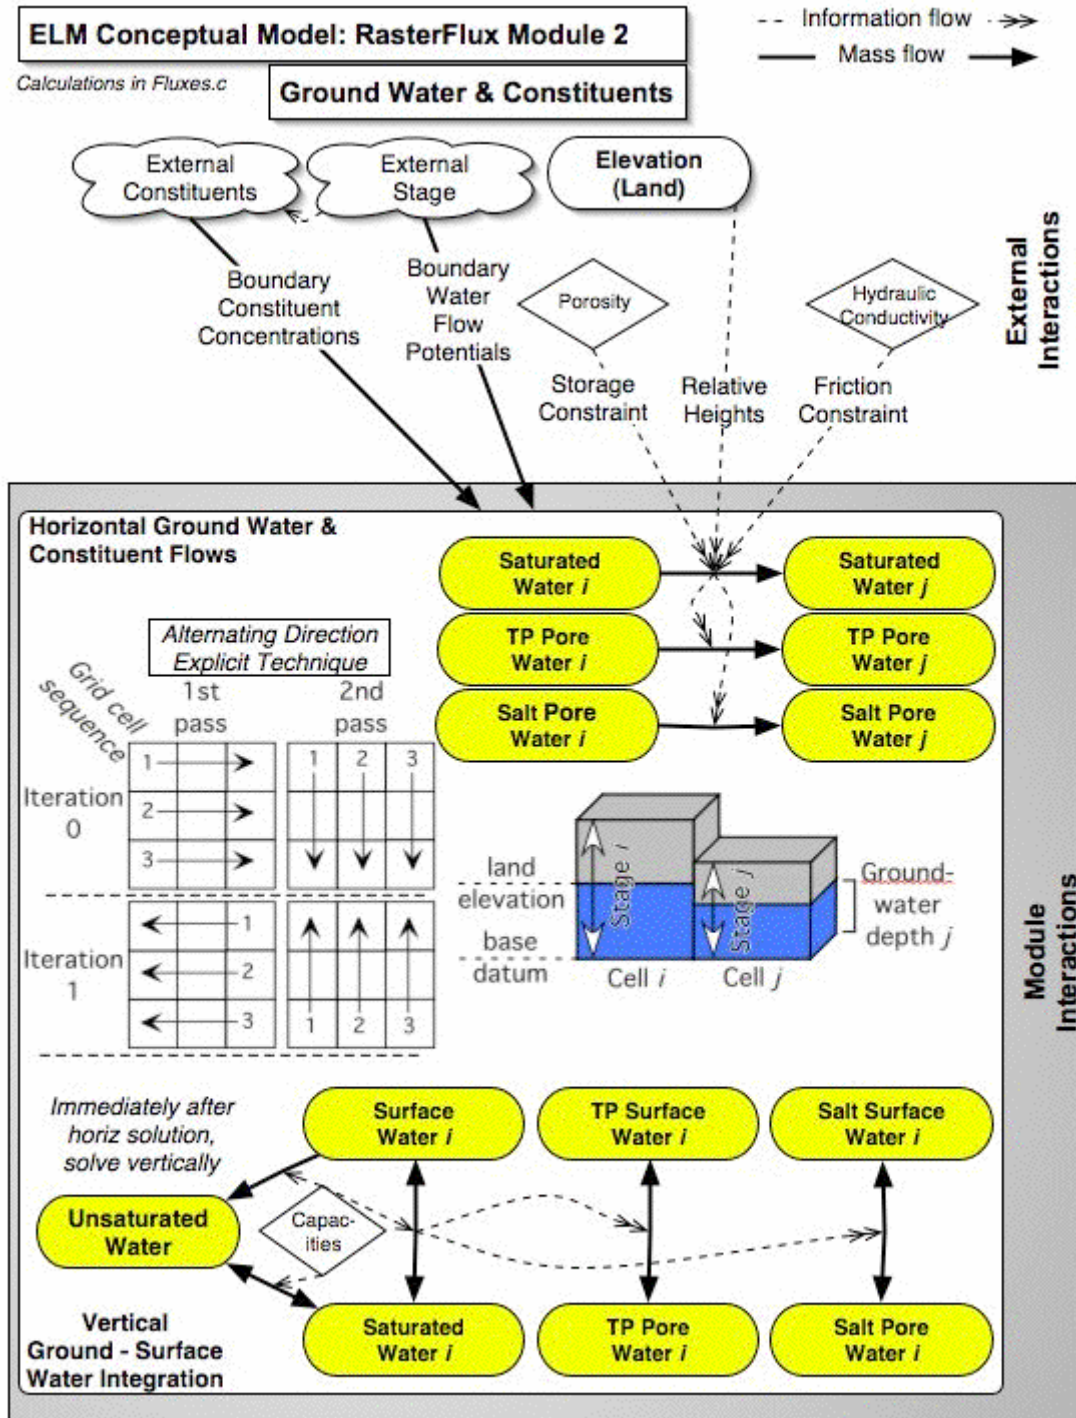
ELM Conceptual Model: RasterFlux Module 2

Calculations in Fluxes.c

Ground Water & Constituents

Information flow

Mass flow

External Constituents

External Stage

Elevation (Land)

Boundary Constituent Concentrations

Boundary Water Flow Potentials

Porosity

Hydraulic Conductivity

External Interactions

Storage Constraint

Relative Heights

Friction Constraint

Horizontal Ground Water & Constituent Flows

Saturated Water *i*

Saturated Water *j*

TP Pore Water *i*

TP Pore Water *j*

Salt Pore Water *i*

Salt Pore Water *j*

Alternating Direction Explicit Technique

Grid cell sequence

1st pass

2nd pass

Iteration 0

1 2 3

1 2 3

Iteration 1

1 2 3

1 2 3

land elevation

base datum

Stage *i*

Stage *j*

Cell *i*

Cell *j*

Ground-water depth *j*

Module Interactions

Immediately after horiz solution, solve vertically

Surface Water *i*

TP Surface Water *i*

Salt Surface Water *i*

Unsaturated Water

Capacities

Vertical Ground - Surface Water Integration

Saturated Water *i*

TP Pore Water *i*

Salt Pore Water *i*